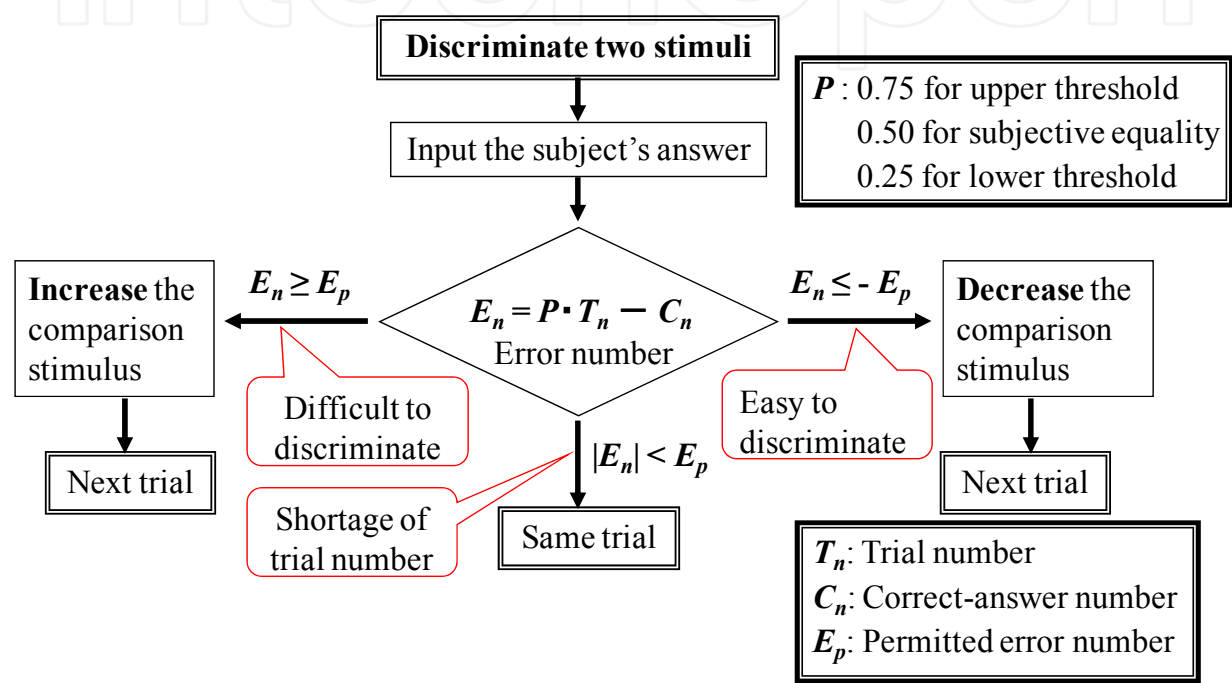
Discriminate two stimuli

$P$ : 0.75 for upper threshold
0.50 for subjective equality
0.25 for lower threshold

Input the subject's answer

Increase the comparison stimulus

$E_n \geq E_p$

$E_n = P \cdot T_n - C_n$
Error number

$E_n \leq -E_p$

Decrease the comparison stimulus

Difficult to discriminate

Easy to discriminate

Next trial

$|E_n| < E_p$

Next trial

Shortage of trial number

Same trial

$T_n$: Trial number
$C_n$: Correct-answer number
$E_p$: Permitted error number